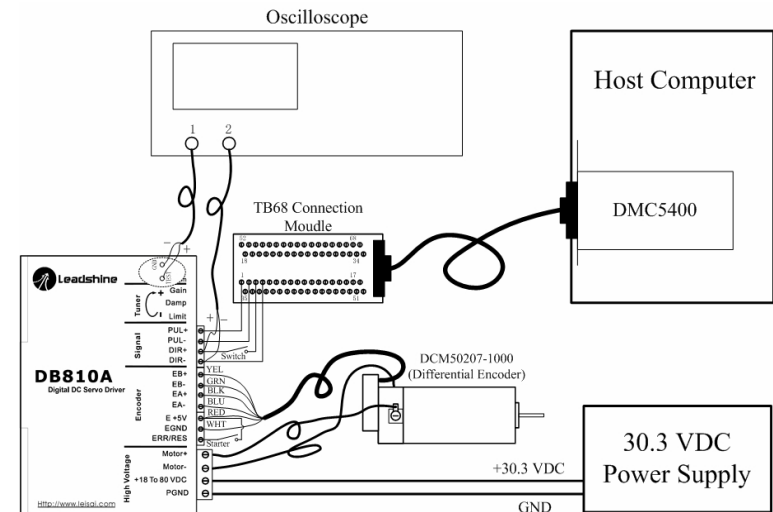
Oscilloscope

Host Computer

1 2

TB68 Connection Moudle

52 68
18 34
1 17
35 51

DMC5400

Leadshine

Tuner
Gain
Damp
Limit

Signal
PUL+
PUL-
DIR+
DIR-

Switch

DB810A
Digital DC Servo Driver

Encoder
EB+
EB-
EA+
EA-
E +5V
EGND
ERR/RES

YEL
GRN
BLK
BLU
RED
WHT

Starter

DCM50207-1000
(Differential Encoder)

High Voltage
Motor+
Motor-
+18 To 80 VDC
PGND

+30.3 VDC

GND

30.3 VDC
Power Supply

Http://www.leisai.com